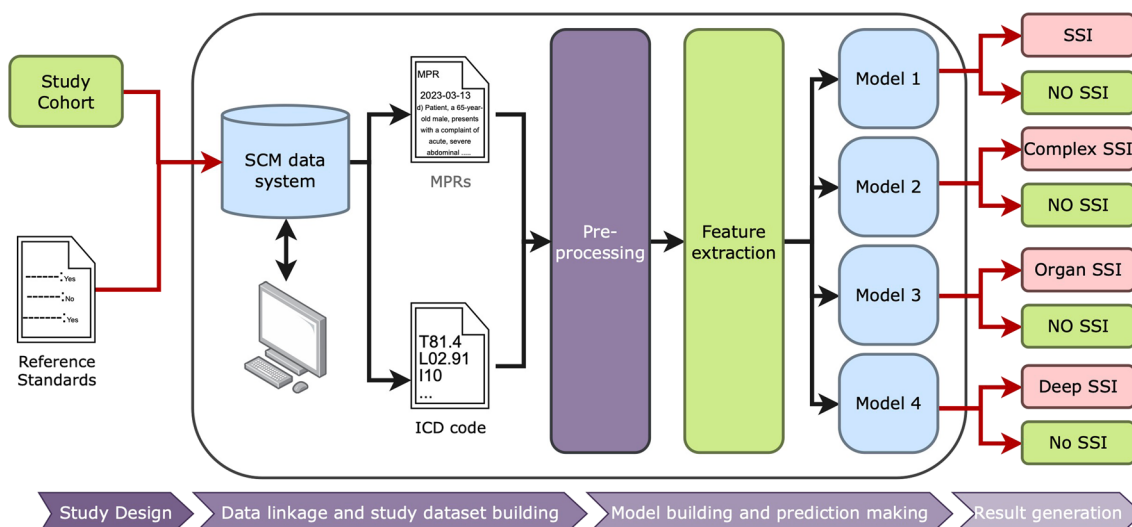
Study Cohort

Yes
No
Yes

Reference Standards

SCM data system

MPR
2023-03-13
d) Patient, a 65-year-old male, presents with a complaint of acute, severe abdominal ....

MPRs

T81.4
L02.91
I10
...

ICD code

Pre-processing

Feature extraction

Model 1

Model 2

Model 3

Model 4

SSI

NO SSI

Complex SSI

NO SSI

Organ SSI

NO SSI

Deep SSI

No SSI

Study Design

Data linkage and study dataset building

Model building and prediction making

Result generation